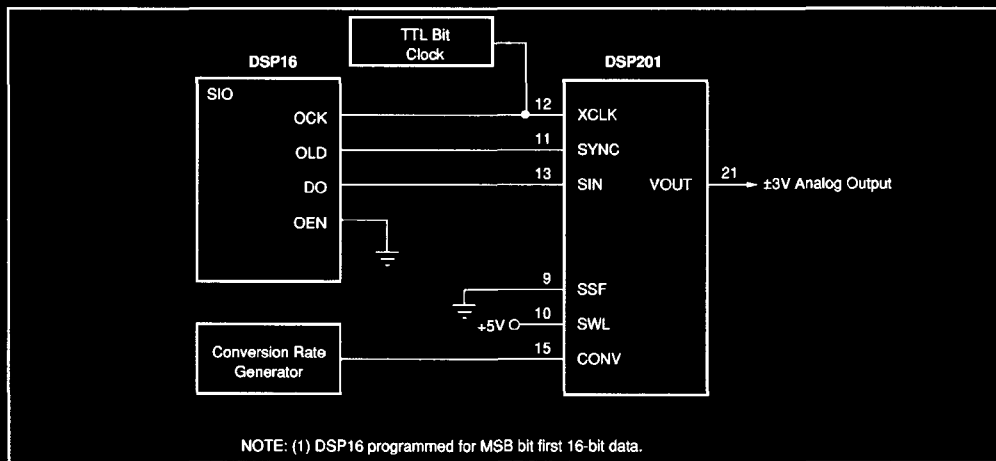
TTL Bit Clock

DSP16

DSP201

SIO

OCK

OLD

DO

OEN

12

11

13

XCLK

SYNC

SIN

VOUT

21

±3V Analog Output

9

SSF

+5V

10

SWL

Conversion Rate Generator

15

CONV

NOTE: (1) DSP16 programmed for MSB bit first 16-bit data.